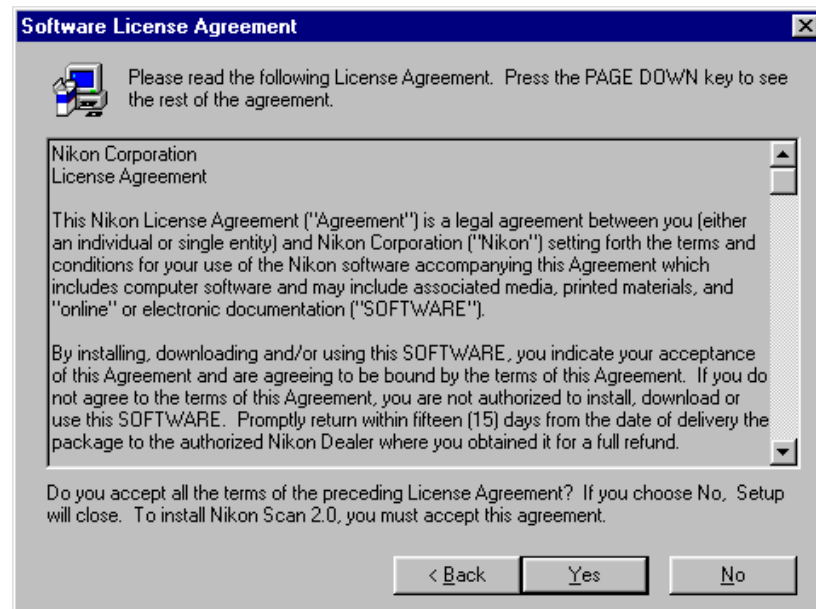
Software License Agreement

Please read the following License Agreement. Press the PAGE DOWN key to see the rest of the agreement.

Nikon Corporation
License Agreement

This Nikon License Agreement ("Agreement") is a legal agreement between you (either an individual or single entity) and Nikon Corporation ("Nikon") setting forth the terms and conditions for your use of the Nikon software accompanying this Agreement which includes computer software and may include associated media, printed materials, and "online" or electronic documentation ("SOFTWARE").

By installing, downloading and/or using this SOFTWARE, you indicate your acceptance of this Agreement and are agreeing to be bound by the terms of this Agreement. If you do not agree to the terms of this Agreement, you are not authorized to install, download or use this SOFTWARE. Promptly return within fifteen (15) days from the date of delivery the package to the authorized Nikon Dealer where you obtained it for a full refund.

Do you accept all the terms of the preceding License Agreement? If you choose No, Setup will close. To install Nikon Scan 2.0, you must accept this agreement.

< Back Yes No